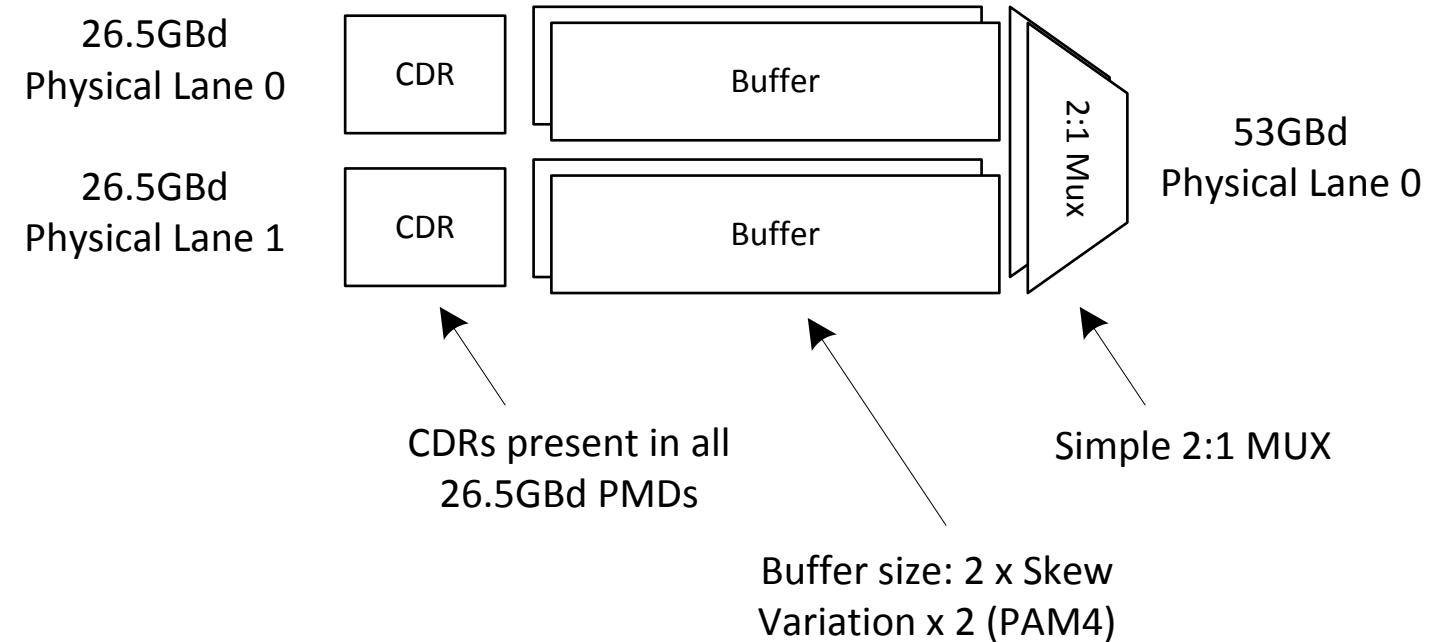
26.5GBd
Physical Lane 0

CDR

Buffer

2:1 Mux

53GBd
Physical Lane 0

26.5GBd
Physical Lane 1

CDR

Buffer

CDRs present in all 26.5GBd PMDs

Simple 2:1 MUX

Buffer size: 2 x Skew Variation x 2 (PAM4)